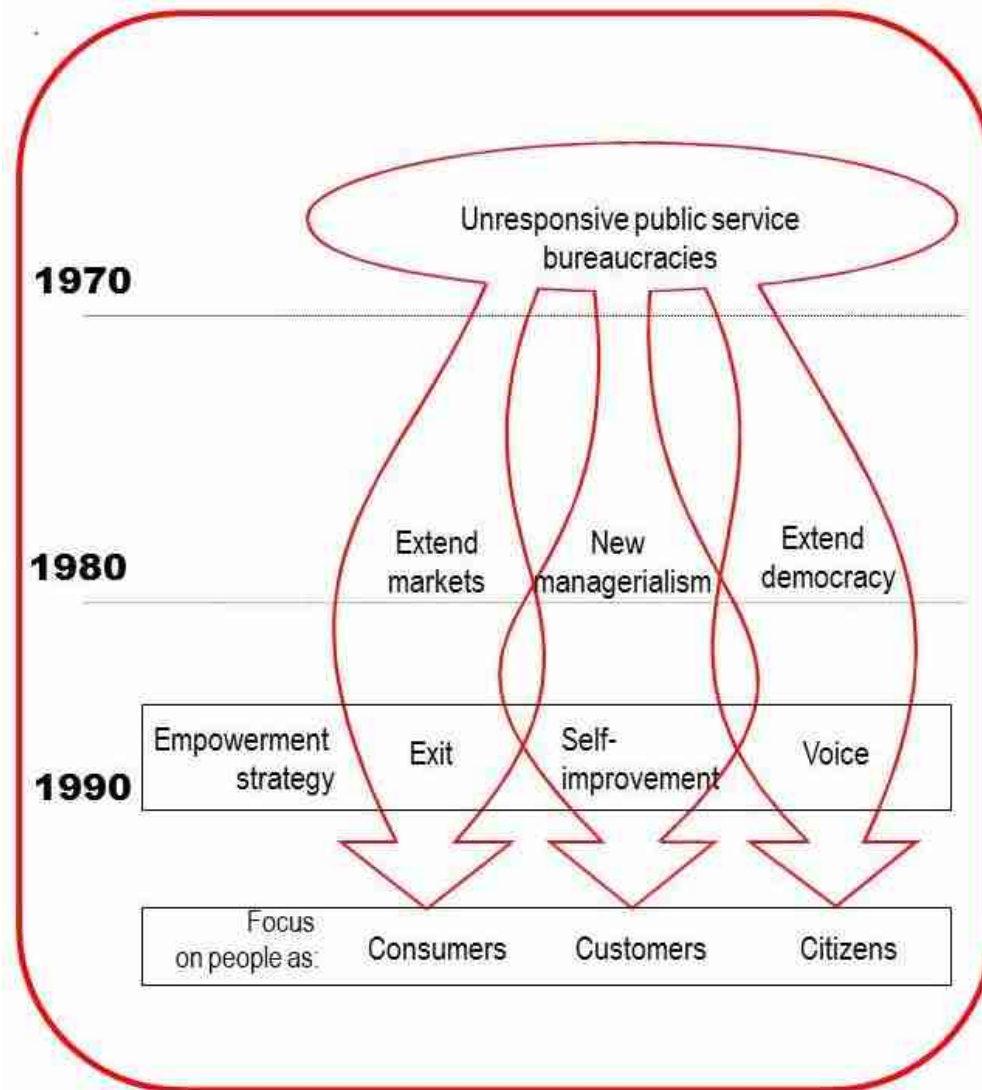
Unresponsive public service bureaucracies

1970

Extend markets

New managerialism

Extend democracy

1980

Empowerment strategy

Exit

Self-improvement

Voice

1990

Focus on people as:

Consumers

Customers

Citizens